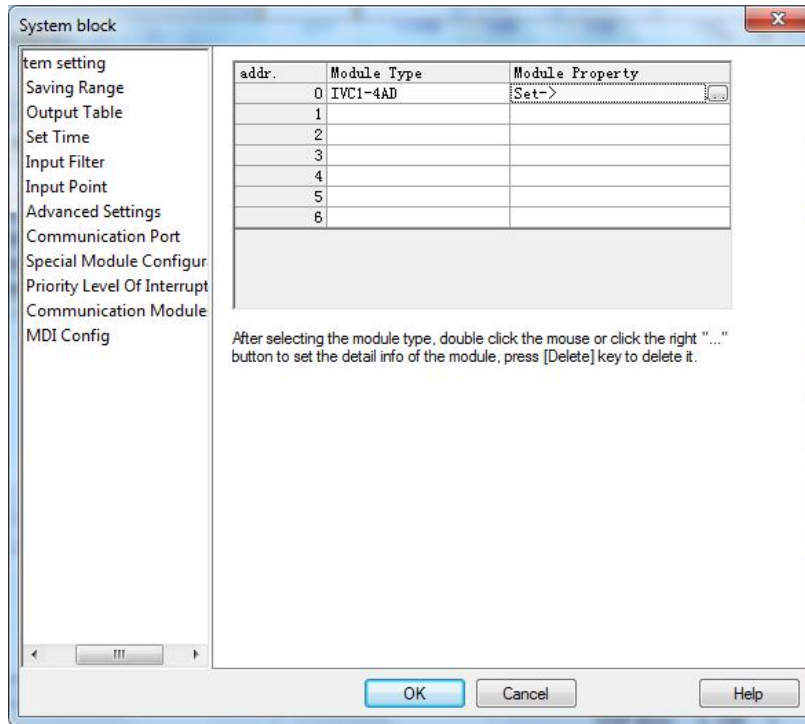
System block

tem setting
Saving Range
Output Table
Set Time
Input Filter
Input Point
Advanced Settings
Communication Port
Special Module Configur
Priority Level Of Interrupt
Communication Module
MDI Config

| addr. | Module Type | Module Property |
|---|---|---|
| 0 | IVC1-4AD | Set-> ... |
| 1 | | |
| 2 | | |
| 3 | | |
| 4 | | |
| 5 | | |
| 6 | | |

After selecting the module type, double click the mouse or click the right "..." button to set the detail info of the module, press [Delete] key to delete it.

OK Cancel Help